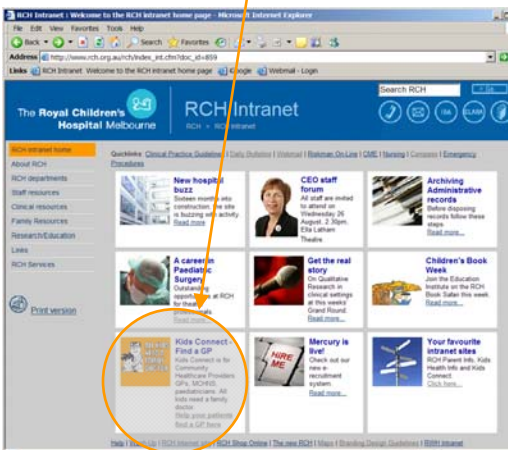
RCH Intranet : Welcome to the RCH intranet home page - Microsoft Internet Explorer

File Edit View Favorites Tools Help

Back Search Favorites

Address http://www.rch.org.au/rch/index_int.cfm?doc_id=859

Links RCH Intranet Welcome to the RCH intranet home page Google Webmail - Login

The Royal Children's Hospital Melbourne

RCH Intranet

RCH > RCH Intranet

Search RCH

RCH intranet home
About RCH
RCH departments
Staff resources
Clinical resources
Family Resources
Research/Education
Links
RCH Services

Print version

Quicklinks Clinical Practice Guidelines | Daily Bulletins | Webmail | Riskman On Line | CME | Nursing | Compass | Emergency Procedures

New hospital buzz
Sixteen months into construction, the site is buzzing with activity.
Read more...

CEO staff forum
All staff are invited to attend on Wednesday 26 August, 2.30pm, Ella Latham Theatre

Archiving Administrative records
Before disposing records follow these steps
Read more...

A career in Paediatric Surgery
Outstanding opportunities at RCH for those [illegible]
Read more...

Get the real story
On Qualitative Research in clinical settings at this week's Grand Round.
Read more...

Children's Book Week
Join the Education Institute on the RCH Book Safari this week.
Read more...

Kids Connect - Find a GP
Kids Connect is for Community Healthcare Providers GPs, MCHNS, paediatricians. All kids need a family doctor
Help your patients find a GP here

Mercury is live!
Check out our new e-recruitment system
Read more...

Your favourite intranet sites
RCH Parent Info, Kids Health Info and Kids Connect
Click here...

Help | Webinfo | RCH Internet site | RCH Shop Online | The new RCH | Maps | Branding Design Guidelines | RWH Intranet